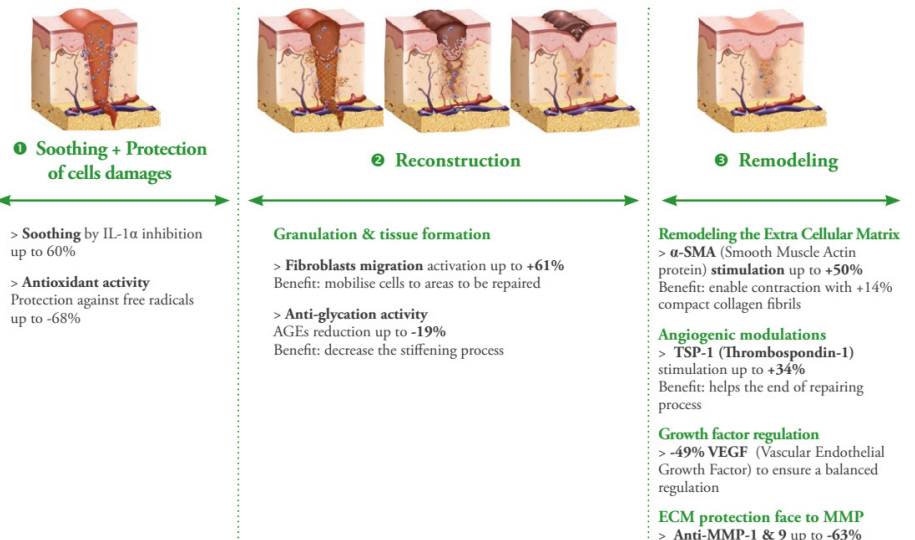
❶ Soothing + Protection of cells damages

> **Soothing** by IL-1α inhibition up to 60%

> **Antioxidant activity**
Protection against free radicals up to -68%

❷ Reconstruction

Granulation & tissue formation

> **Fibroblasts migration** activation up to **+61%**
Benefit: mobilise cells to areas to be repaired

> **Anti-glycation activity**
AGEs reduction up to **-19%**
Benefit: decrease the stiffening process

❸ Remodeling

Remodeling the Extra Cellular Matrix
> **α-SMA** (Smooth Muscle Actin protein) **stimulation** up to **+50%**
Benefit: enable contraction with +14% compact collagen fibrils

Angiogenic modulations
> **TSP-1 (Thrombospondin-1)** stimulation up to **+34%**
Benefit: helps the end of repairing process

Growth factor regulation
> **-49% VEGF** (Vascular Endothelial Growth Factor) to ensure a balanced regulation

ECM protection face to MMP
> **Anti-MMP-1 & 9** up to **-63%**